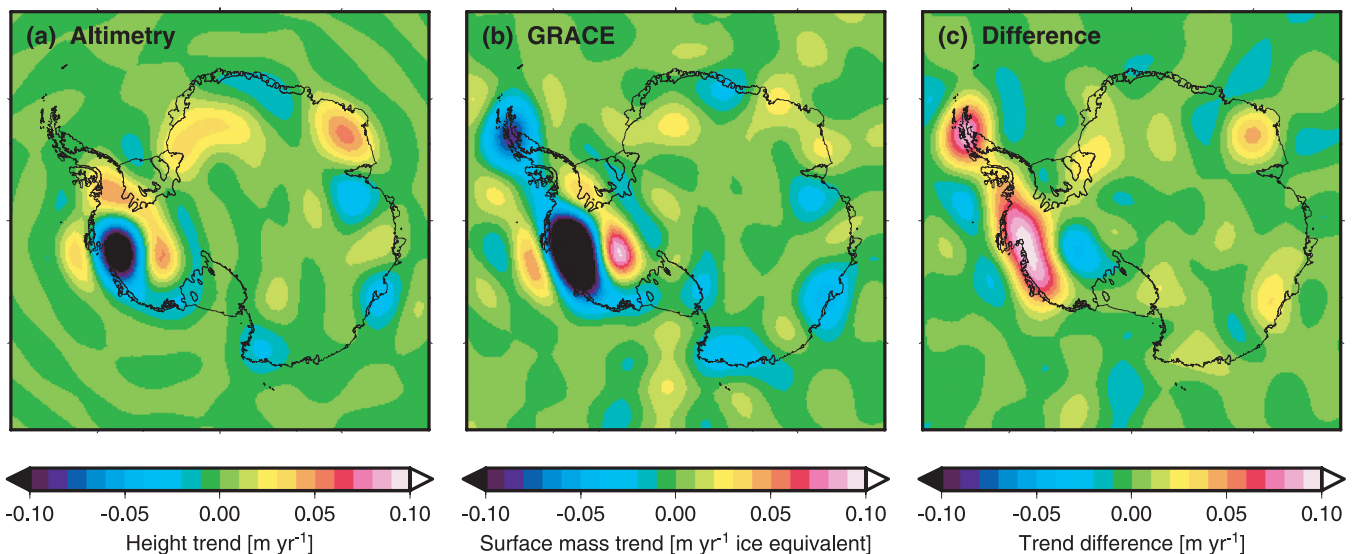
(a) Altimetry

-0.10 -0.05 0.00 0.05 0.10
Height trend [m yr$^{-1}$]

(b) GRACE

-0.10 -0.05 0.00 0.05 0.10
Surface mass trend [m yr$^{-1}$ ice equivalent]

(c) Difference

-0.10 -0.05 0.00 0.05 0.10
Trend difference [m yr$^{-1}$]